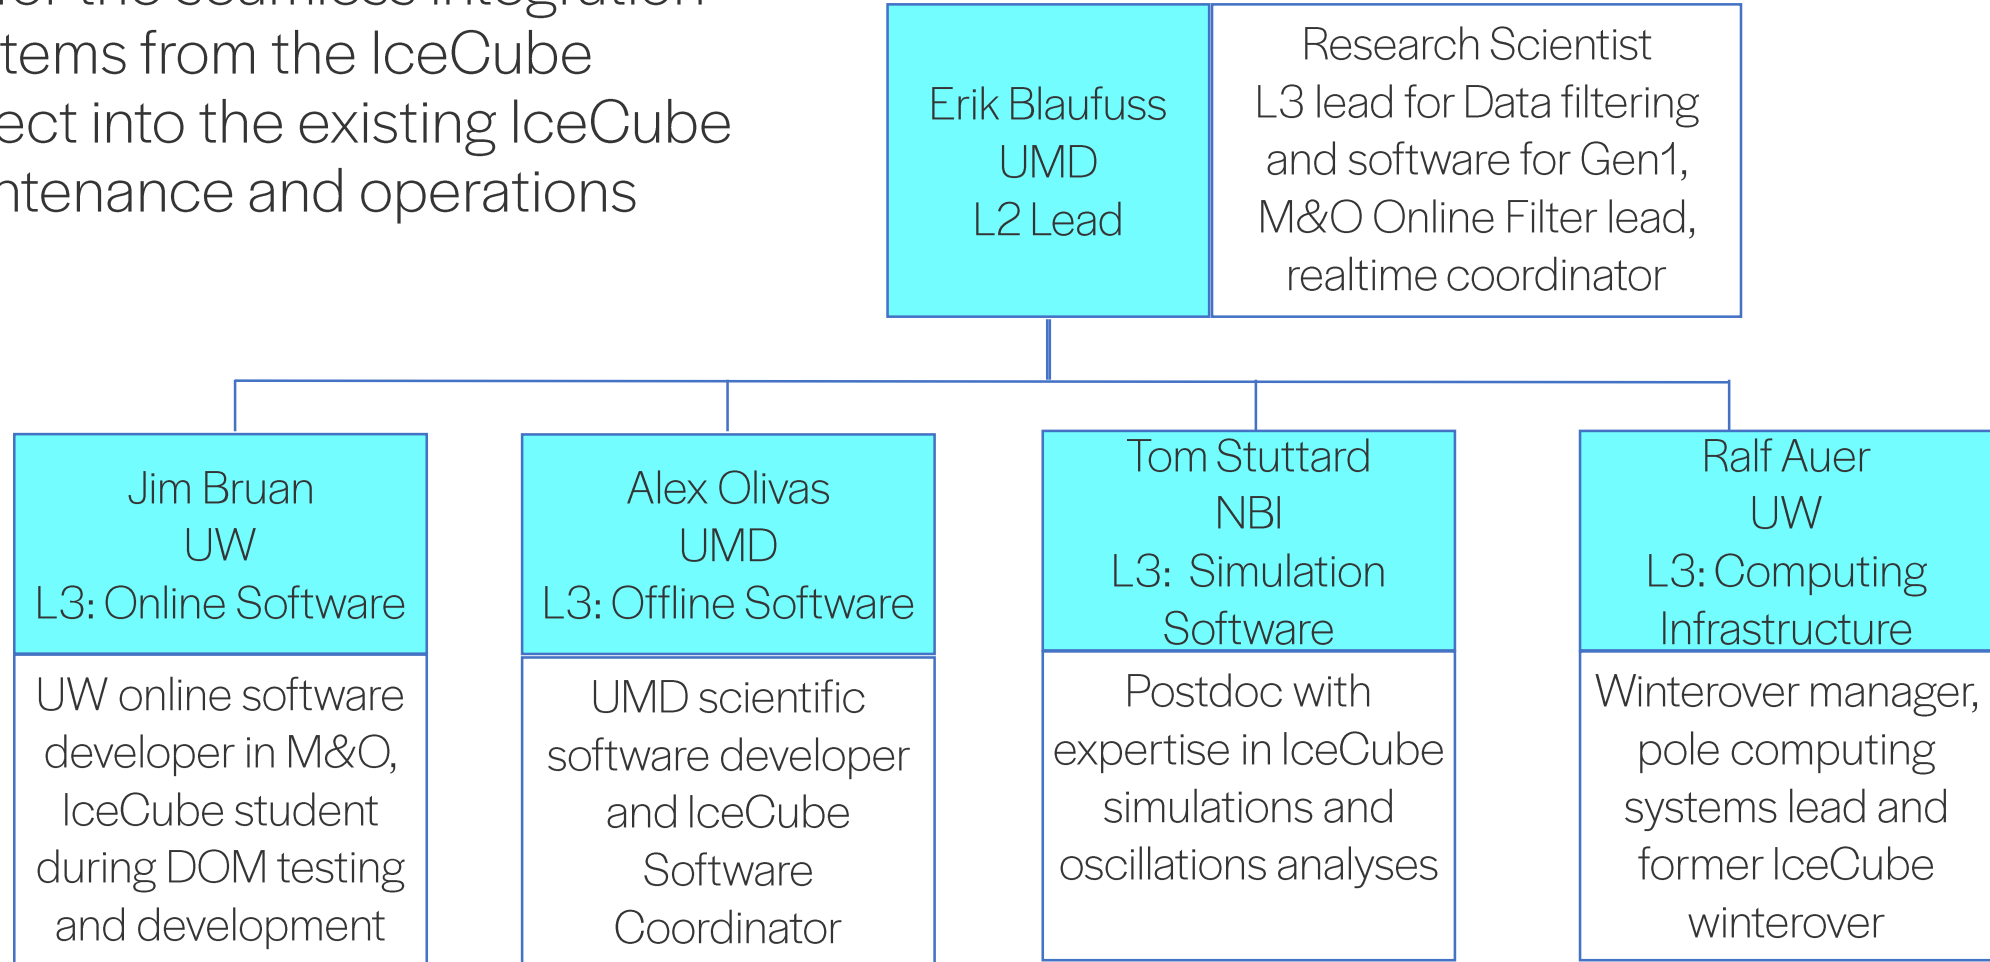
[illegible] tems from the IceCube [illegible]ect into the existing IceCube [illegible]ntenance and operations

Erik Blaufuss
UMD
L2 Lead

Research Scientist
L3 lead for Data filtering and software for Gen1, M&O Online Filter lead, realtime coordinator

Jim Bruan
UW
L3: Online Software

UW online software developer in M&O, IceCube student during DOM testing and development

Alex Olivas
UMD
L3: Offline Software

UMD scientific software developer and IceCube Software Coordinator

Tom Stuttard
NBI
L3: Simulation Software

Postdoc with expertise in IceCube simulations and oscillations analyses

Ralf Auer
UW
L3: Computing Infrastructure

Winterover manager, pole computing systems lead and former IceCube winterover